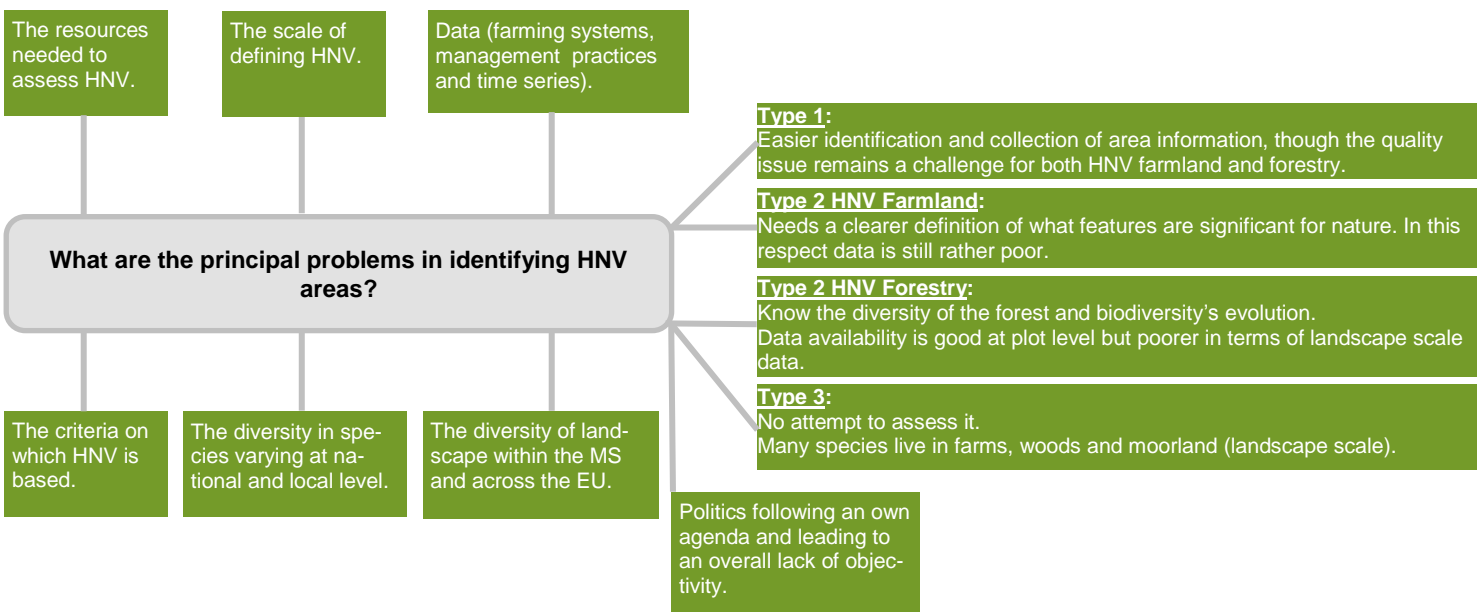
The resources needed to assess HNV.

The scale of defining HNV.

Data (farming systems, management practices and time series).

What are the principal problems in identifying HNV areas?

Type 1:
Easier identification and collection of area information, though the quality issue remains a challenge for both HNV farmland and forestry.

Type 2 HNV Farmland:
Needs a clearer definition of what features are significant for nature. In this respect data is still rather poor.

Type 2 HNV Forestry:
Know the diversity of the forest and biodiversity's evolution.
Data availability is good at plot level but poorer in terms of landscape scale data.

Type 3:
No attempt to assess it.
Many species live in farms, woods and moorland (landscape scale).

The criteria on which HNV is based.

The diversity in species varying at national and local level.

The diversity of landscape within the MS and across the EU.

Politics following an own agenda and leading to an overall lack of objectivity.